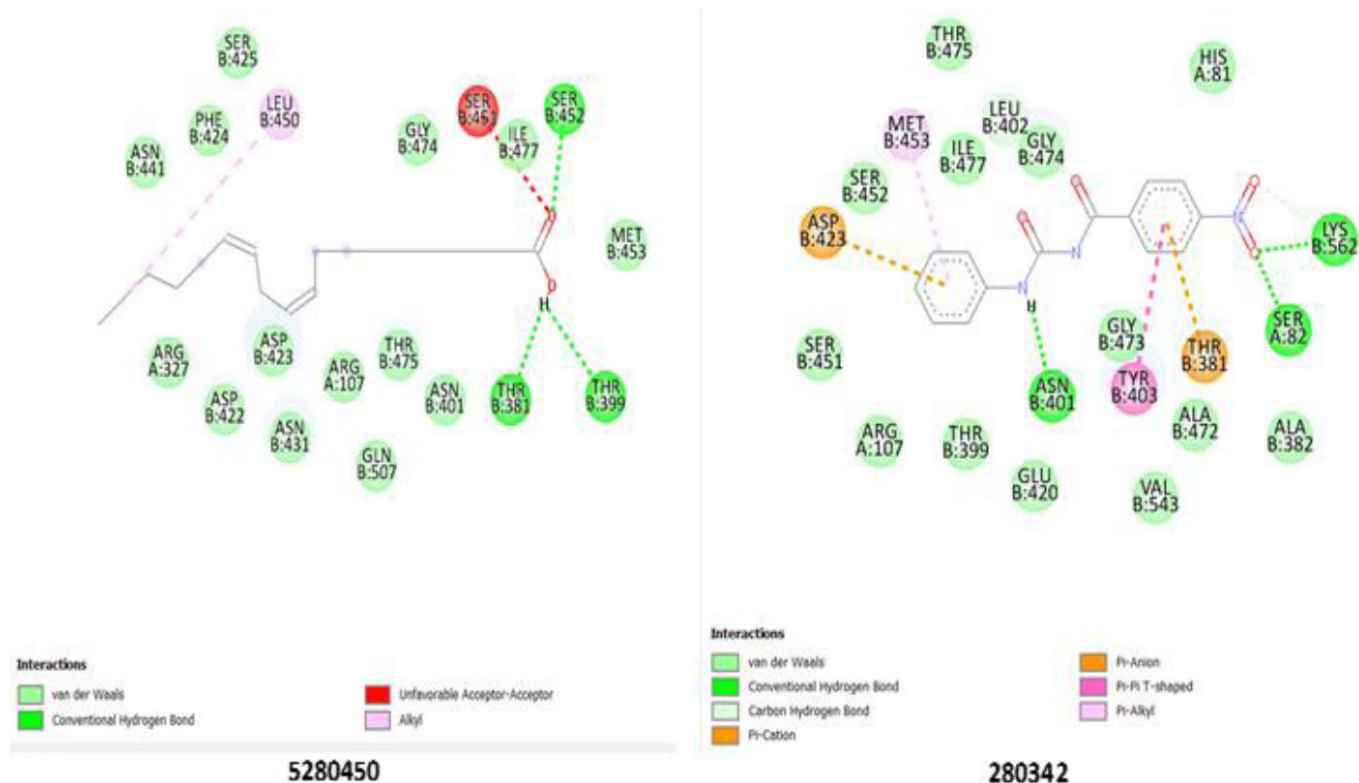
SER B:425
LEU B:450
PHE B:424
ASN B:441
GLY B:474
SER B:451
ILE B:477
SER B:452
MET B:453
O
O
H
ARG A:327
ASP B:423
ARG A:107
THR B:475
ASP B:422
ASN B:431
ASN B:401
THR B:381
THR B:399
GLN B:507

Interactions
van der Waals
Conventional Hydrogen Bond
Unfavorable Acceptor-Acceptor
Alkyl

5280450

THR B:475
HIS A:81
LEU B:402
MET B:453
ILE B:477
GLY B:474
SER B:452
ASP B:423
O
O
N
O
O
N
N
H
LYS B:562
SER A:82
SER B:451
GLY B:473
THR B:381
ASN B:401
TYR B:403
ALA B:472
ALA B:382
ARG A:107
THR B:399
GLU B:420
VAL B:543

Interactions
van der Waals
Conventional Hydrogen Bond
Carbon Hydrogen Bond
Pi-Cation
Pi-Anion
Pi-Pi T-shaped
Pi-Alkyl

280342